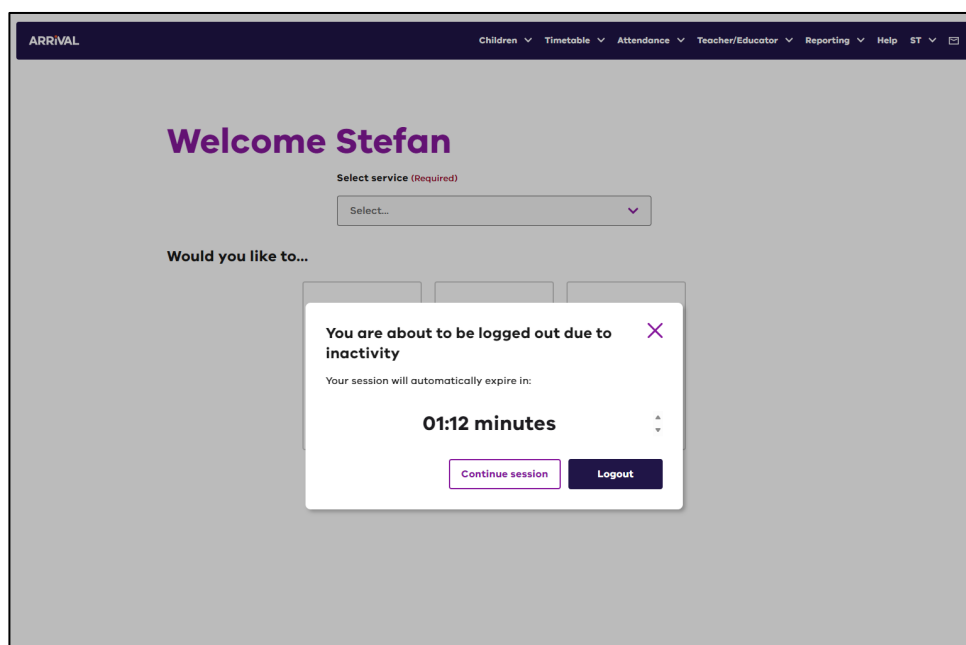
ARRIVAL

Children Timetable Attendance Teacher/Educator Reporting Help ST

Welcome Stefan

Select service (Required)

Select...

Would you like to...

You are about to be logged out due to inactivity

Your session will automatically expire in:

01:12 minutes

Continue session

Logout